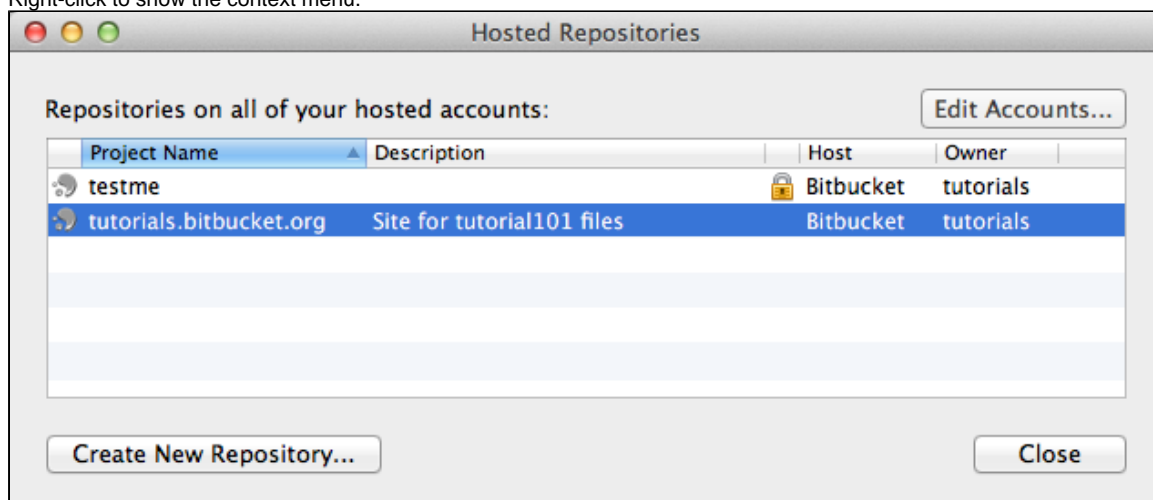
Right-click to show the context menu.

Hosted Repositories

Repositories on all of your hosted accounts:

Edit Accounts...

| Project Name | Description | Host | Owner |
|---|---|---|---|
| testme | | Bitbucket | tutorials |
| tutorials.bitbucket.org | Site for tutorial101 files | Bitbucket | tutorials |

Create New Repository...

Close